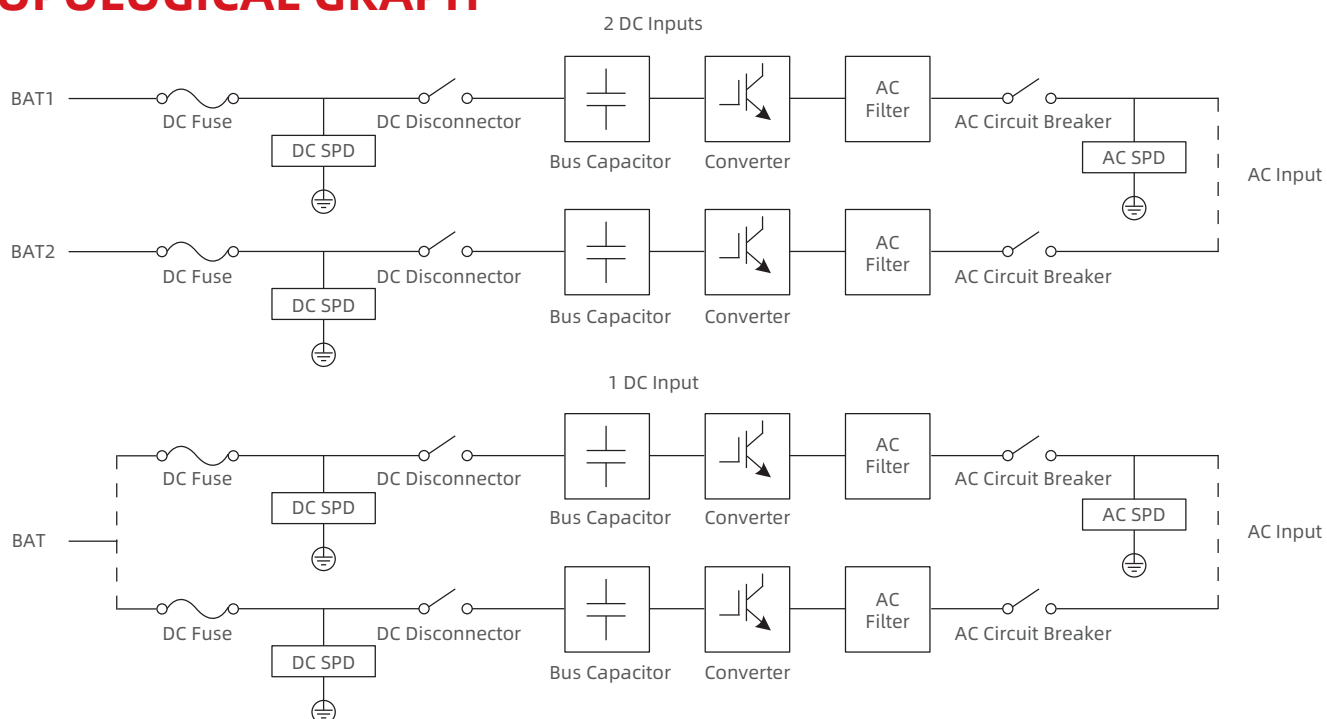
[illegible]OPOLOGICAL GRAPH

2 DC Inputs

BAT1
DC Fuse
DC SPD
DC Disconnector
Bus Capacitor
Converter
AC Filter
AC Circuit Breaker
AC SPD
AC Input

BAT2
DC Fuse
DC SPD
DC Disconnector
Bus Capacitor
Converter
AC Filter
AC Circuit Breaker

1 DC Input

BAT
DC Fuse
DC SPD
DC Disconnector
Bus Capacitor
Converter
AC Filter
AC Circuit Breaker
AC SPD
AC Input

DC Fuse
DC SPD
DC Disconnector
Bus Capacitor
Converter
AC Filter
AC Circuit Breaker